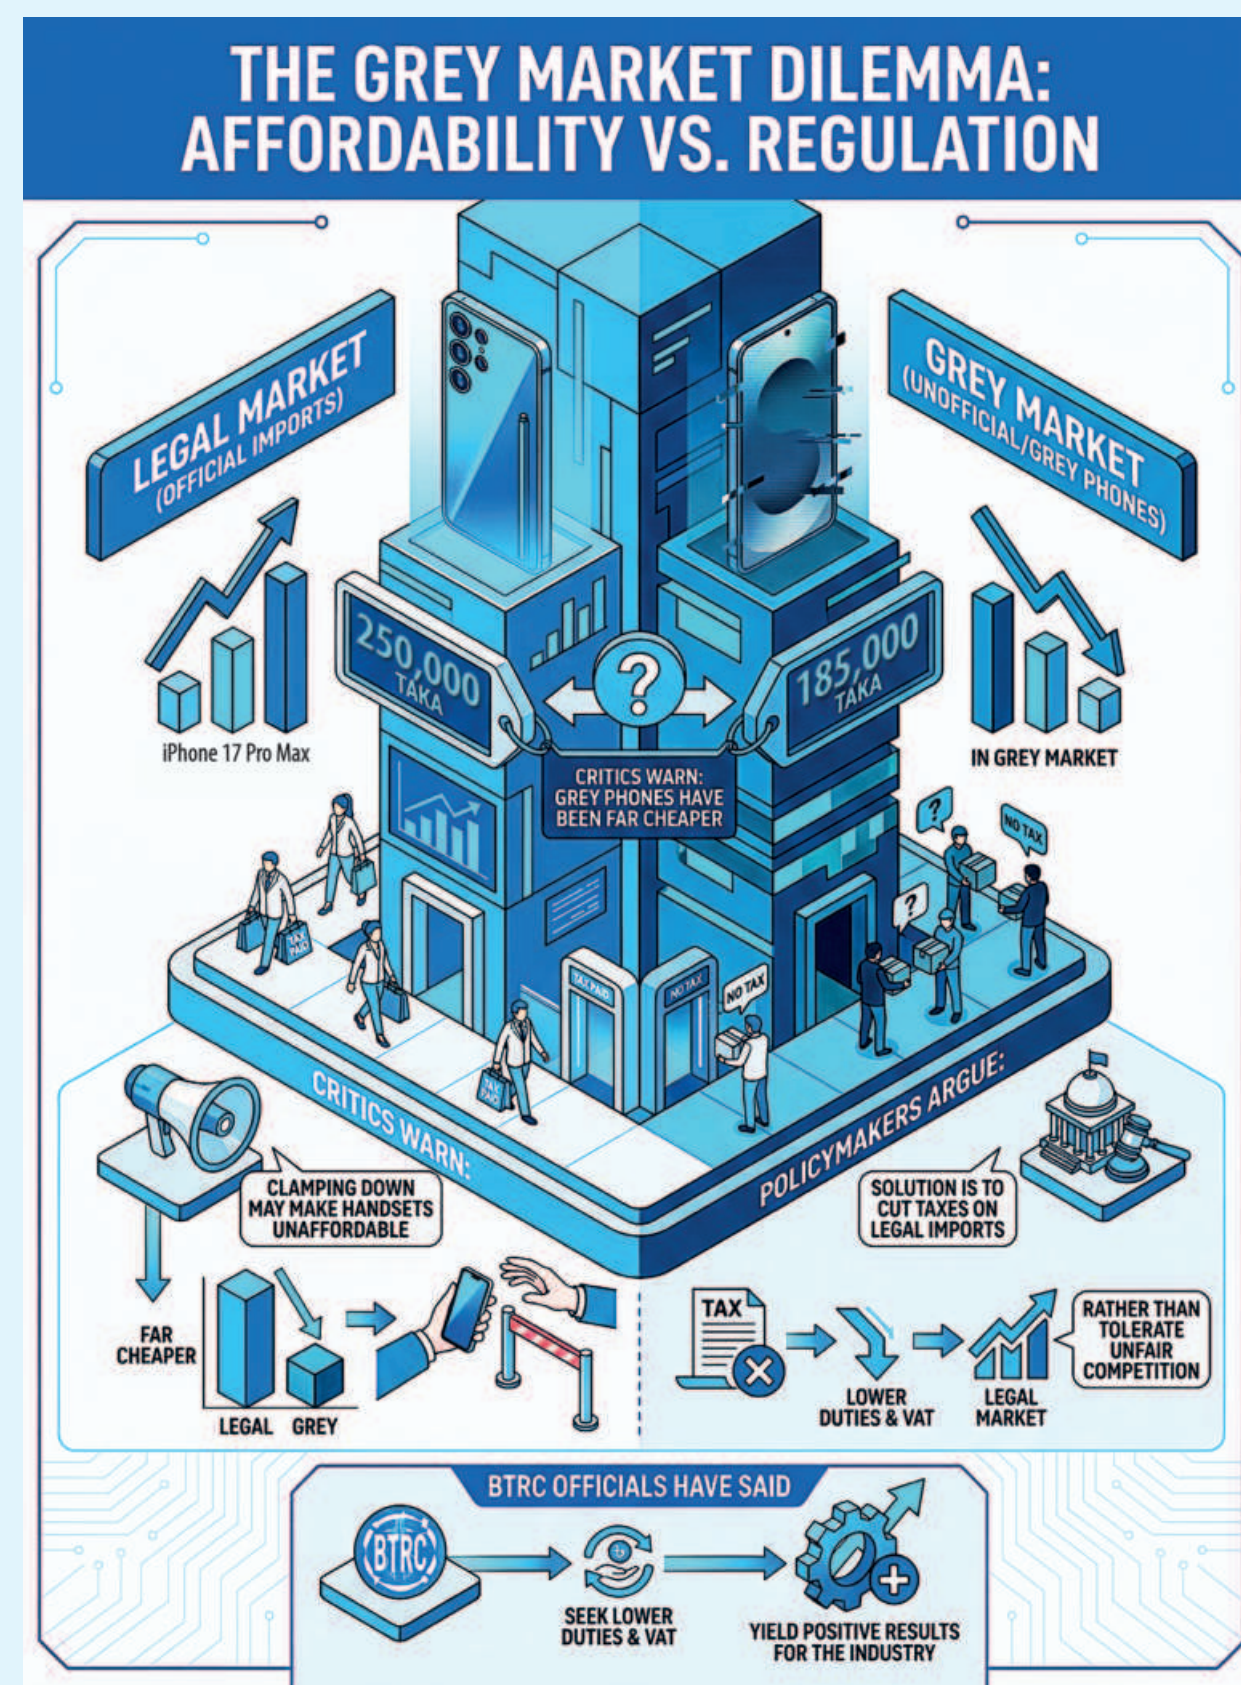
THE GREY MARKET DILEMMA: AFFORDABILITY VS. REGULATION

LEGAL MARKET (OFFICIAL IMPORTS)

GREY MARKET (UNOFFICIAL/GREY PHONES)

250,000 TAKA

185,000 TAKA

iPhone 17 Pro Max

IN GREY MARKET

CRITICS WARN: GREY PHONES HAVE BEEN FAR CHEAPER

TAX PAID

TAX PAID

NO TAX

NO TAX

NO TAX

TAX PAID

CRITICS WARN:

POLICYMAKERS ARGUE:

CLAMPING DOWN MAY MAKE HANDSETS UNAFFORDABLE

FAR CHEAPER

LEGAL GREY

SOLUTION IS TO CUT TAXES ON LEGAL IMPORTS

TAX

LOWER DUTIES & VAT

LEGAL MARKET

RATHER THAN TOLERATE UNFAIR COMPETITION

BTRC OFFICIALS HAVE SAID

BTRC

SEEK LOWER DUTIES & VAT

YIELD POSITIVE RESULTS FOR THE INDUSTRY